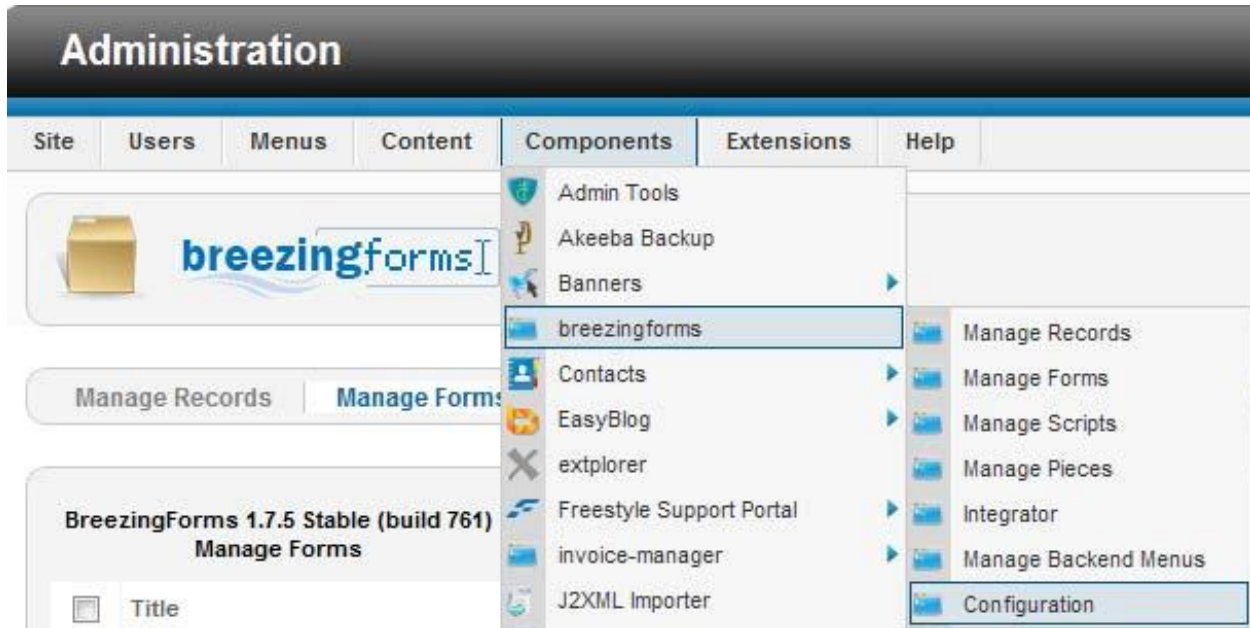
Administration

Site Users Menus Content Components Extensions Help

breezingforms

Manage Records Manage Forms

BreezingForms 1.7.5 Stable (build 761)
Manage Forms

Title

Admin Tools
Akeeba Backup
Banners
breezingforms
Contacts
EasyBlog
extplorer
Freestyle Support Portal
invoice-manager
J2XML Importer

Manage Records
Manage Forms
Manage Scripts
Manage Pieces
Integrator
Manage Backend Menus
Configuration